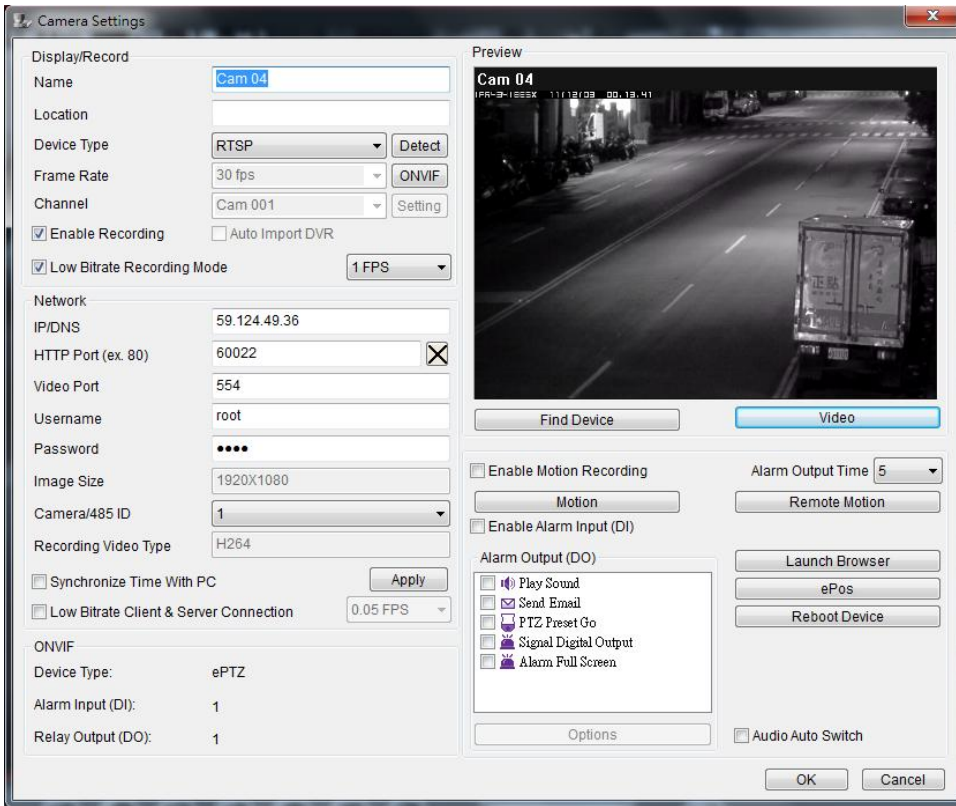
Camera Settings

Display/Record

Name Cam 04

Location

Device Type RTSP Detect

Frame Rate 30 fps ONVIF

Channel Cam 001 Setting

Enable Recording Auto Import DVR

Low Bitrate Recording Mode 1 FPS

Network

IP/DNS 59.124.49.36

HTTP Port (ex. 80) 60022

Video Port 554

Username root

Password ••••

Image Size 1920X1080

Camera/485 ID 1

Recording Video Type H264

Synchronize Time With PC Apply

Low Bitrate Client & Server Connection 0.05 FPS

ONVIF

Device Type: ePTZ

Alarm Input (DI): 1

Relay Output (DO): 1

Preview

Cam 04

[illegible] 11/12/03 00.13.41

Find Device Video

Enable Motion Recording Alarm Output Time 5

Motion Remote Motion

Enable Alarm Input (DI)

Alarm Output (DO)

Play Sound

Send Email

PTZ Preset Go

Signal Digital Output

Alarm Full Screen

Launch Browser

ePos

Reboot Device

Options Audio Auto Switch

OK Cancel